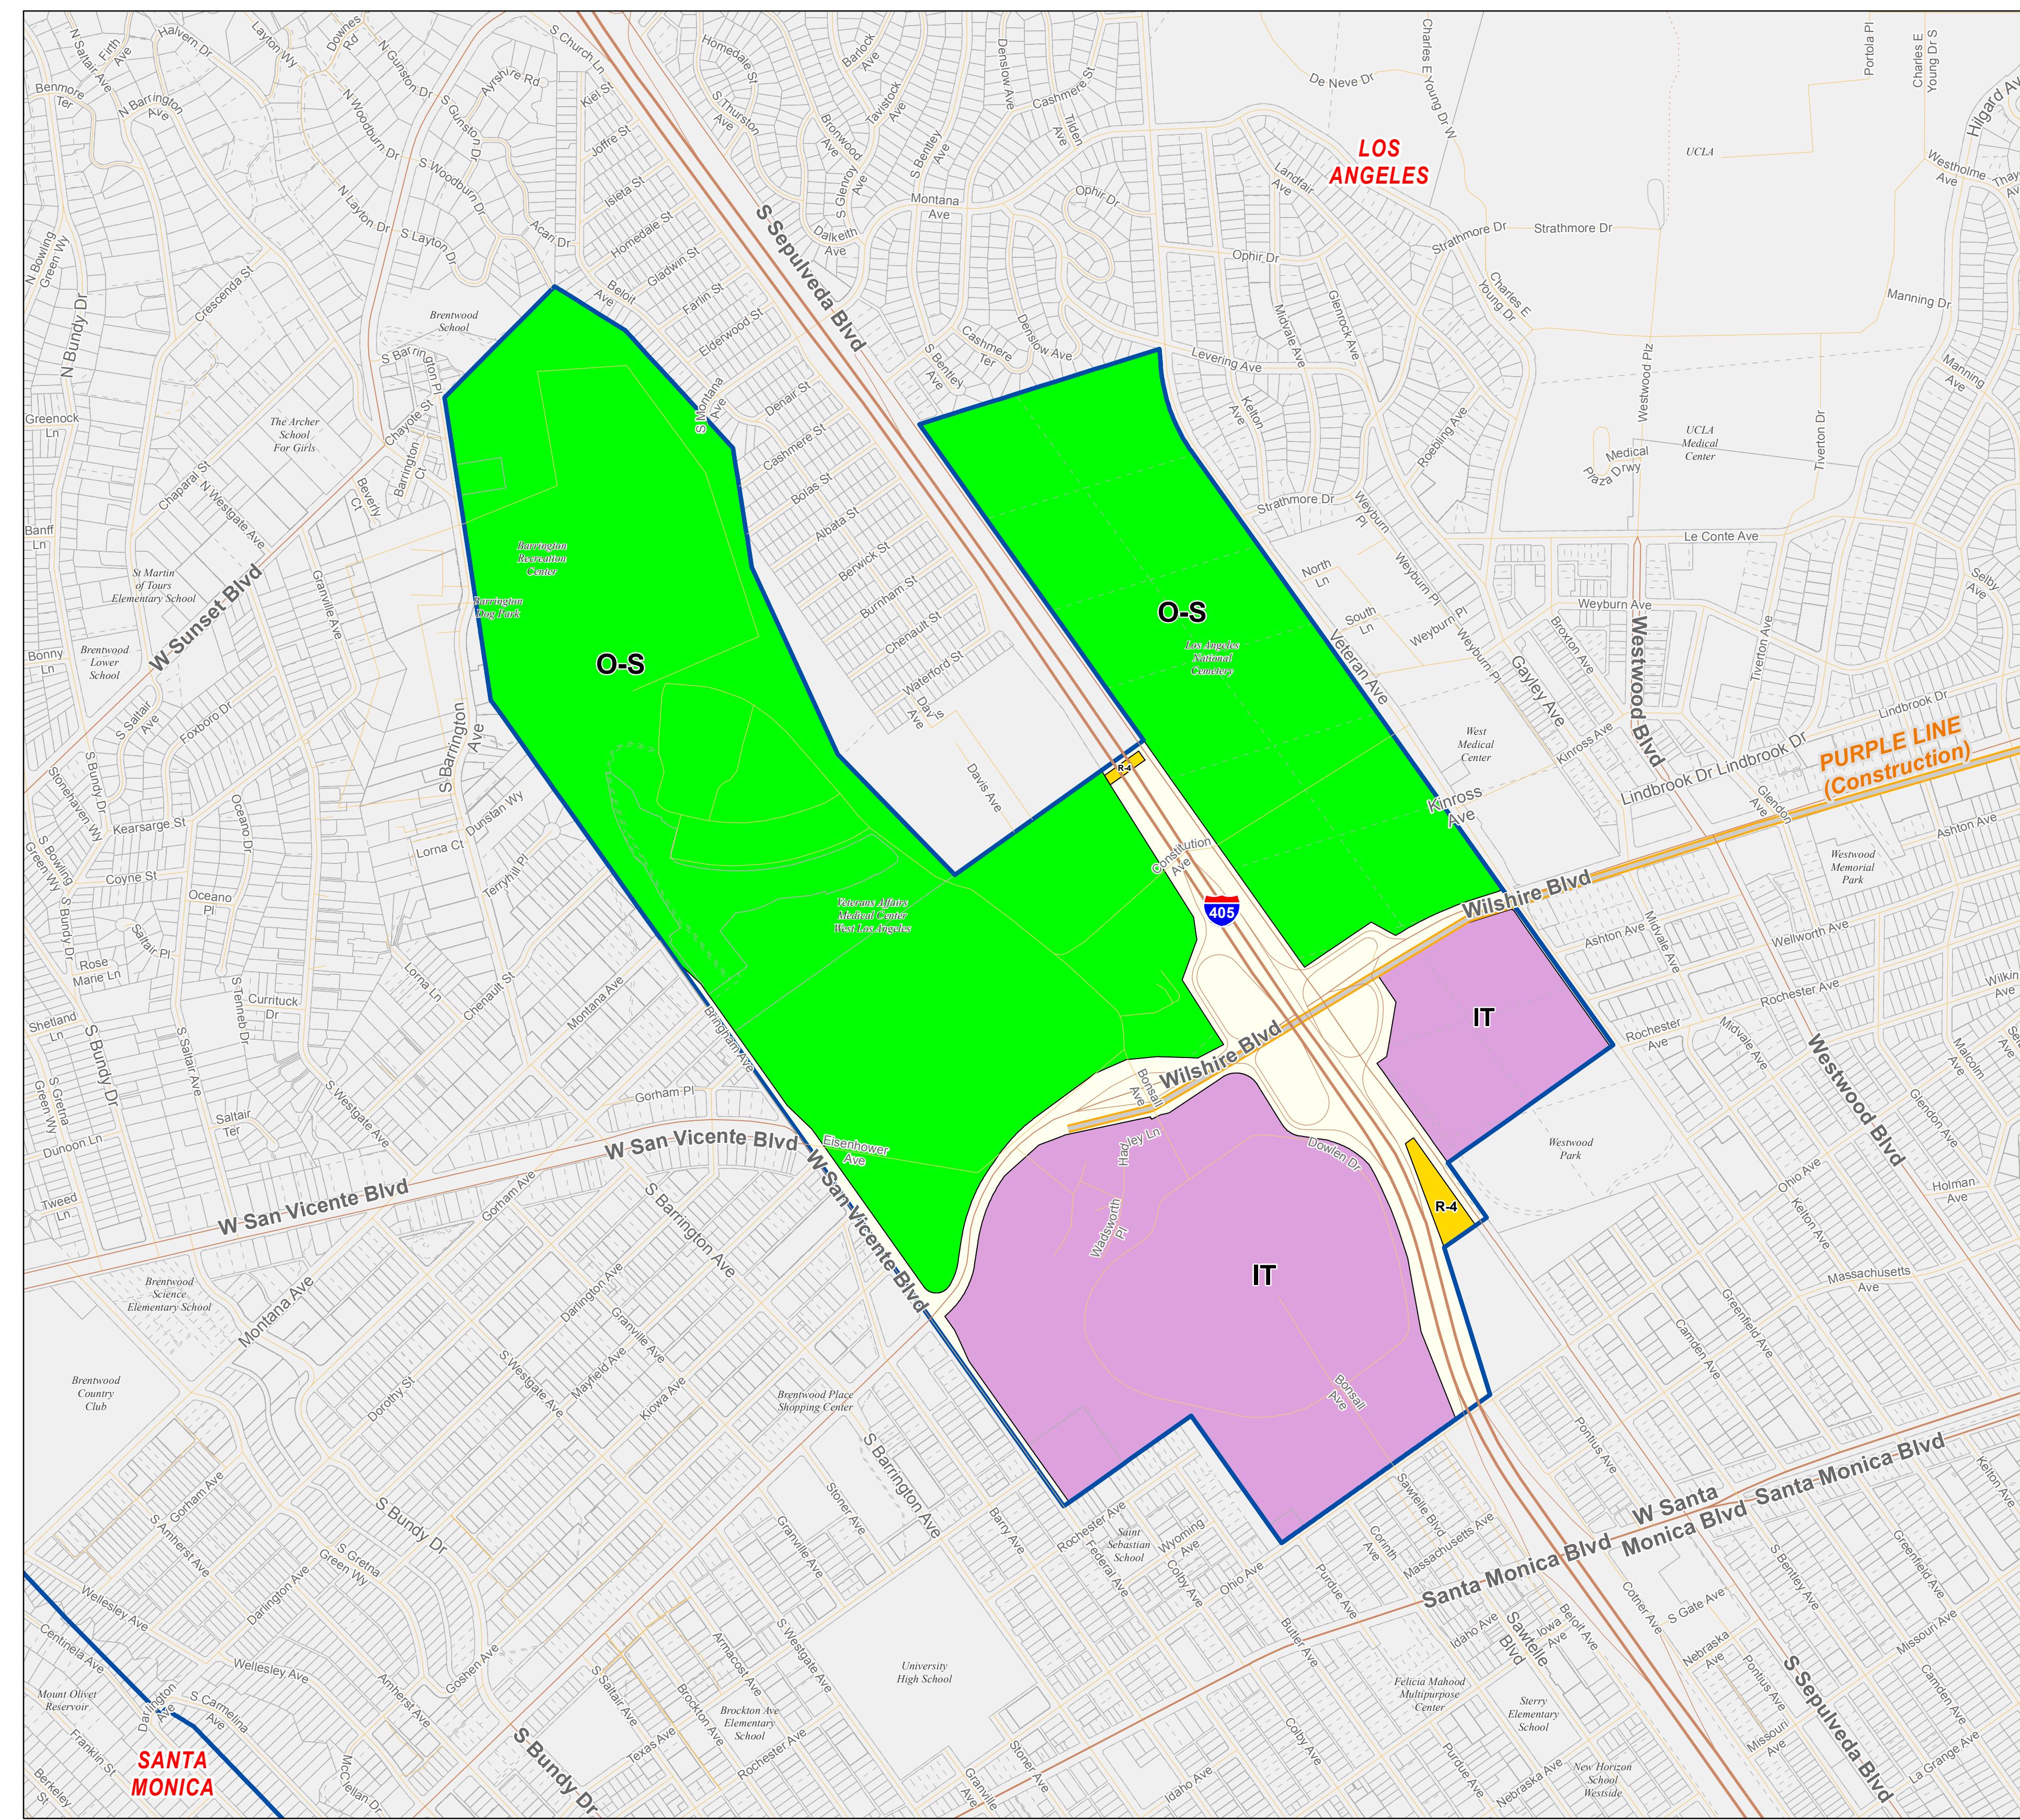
LOS ANGELES

SANTA MONICA

O-S

O-S

IT

IT

R-4

R-4

PURPLE LINE (Construction)

405

Wilshire Blvd

Wilshire Blvd

S Sepulveda Blvd

S Sepulveda Blvd

W San Vicente Blvd

W San Vicente Blvd

W San Vicente Blvd

W Sunset Blvd

Santa Monica Blvd

W Santa Monica Blvd

Santa Monica Blvd

Westwood Blvd

Westwood Blvd

S Bundy Dr

S Bundy Dr

S Bundy Dr

N Bundy Dr

S Barrington Ave

S Barrington Ave

S Barrington Ave

Montana Ave

Veteran Ave

Gayley Ave

Sawtelle Blvd

Barrington Recreation Center

Barrington Dog Park

Los Angeles National Cemetery

Veterans Affairs Medical Center West Los Angeles

UCLA

UCLA Medical Center

West Medical Center

Westwood Memorial Park

Westwood Park

Brentwood School

The Archer School For Girls

St Martin of Tours Elementary School

Brentwood Lower School

Brentwood Science Elementary School

Brentwood Country Club

Brentwood Place Shopping Center

Saint Sebastian School

University High School

Brockton Ave Elementary School

Felicia Mahood Multipurpose Center

Sterry Elementary School

New Horizon School Westside

Mount Olivet Reservoir

Constitution Ave

Eisenhower Ave

Bonsall Ave

Bonsall Ave

Hadley Ln

Wadsworth Pl

Dowlen Dr

Brigham Ave

Davis Ave

Davis Ave

Kinross Ave

Kinross Ave

Lindbrook Dr

Lindbrook Dr

Lindbrook Dr

Le Conte Ave

Weyburn Ave

Weyburn Pl

Weyburn Pl

Weyburn Pl

Weyburn Pl

North Ln

South Ln

Strathmore Dr

Strathmore Dr

Strathmore Dr

Levering Ave

Kelton Ave

Kelton Ave

Kelton Ave

Roebling Ave

Midvale Ave

Midvale Ave

Midvale Ave

Glenrock Ave

Ophir Dr

Ophir Dr

Landfair Ave

Charles E Young Dr W

Charles E Young Dr E

Charles E Young Dr S

De Neve Dr

Portola Pl

Hilgard Ave

Westholme Ave

Manning Dr

Manning Ave

Westwood Plz

Medical Plaza Drwy

Tiverton Dr

Tiverton Ave

Selby Ave

Broxton Ave

Glendon Ave

Glendon Ave

Ashton Ave

Ashton Ave

Wellworth Ave

Rochester Ave

Rochester Ave

Rochester Ave

Rochester Ave

Ohio Ave

Ohio Ave

Holman Ave

Malcolm Ave

Massachusetts Ave

Massachusetts Ave

Camden Ave

Camden Ave

Greenfield Ave

Greenfield Ave

Pontius Ave

Pontius Ave

Cotner Ave

S Gate Ave

Nebraska Ave

Nebraska Ave

Missouri Ave

Missouri Ave

La Grange Ave

S Bentley Ave

S Bentley Ave

S Bentley Ave

Iowa Ave

Beloit Ave

Beloit Ave

Idaho Ave

Idaho Ave

Purdue Ave

Purdue Ave

Butler Ave

Colby Ave

Colby Ave

Corinth Ave

Federal Ave

Wyoming Ave

Barry Ave

Stoner Ave

Stoner Ave

Granville Ave

Granville Ave

Granville Ave

Granville Ave

S Westgate Ave

S Westgate Ave

S Westgate Ave

N Westgate Ave

Armacost Ave

Brockton Ave

Rochester Ave

S Saltair Ave

Saltair Ave

S Saltair Ave

N Saltair Ave

Saltair Ter

Saltair Pl

Texas Ave

Goshen Ave

Amherst Ave

S Amherst Ave

Wellesley Ave

Wellesley Ave

Centinela Ave

Franklin St

Berkeley St

McClellan Dr

S Carmelina Ave

Darlington Ave

Darlington Ave

Darlington Ave

Darlington Ave

S Gretna Green Wy

S Gretna Green Wy

Gorham Ave

Gorham Ave

Gorham Pl

Mayfield Ave

Kiowa Ave

Dorothy St

Chenault St

Chenault St

Lorna Ln

Lorna Ct

Terryhill Pl

Dunstan Wy

Currituck Dr

S Tenneb Dr

Oceano Pl

Oceano Dr

Rose Marie Ln

Coyne St

Kearsarge St

S Bowling Green Wy

N Bowling Green Wy

S Bundy Dr

Stonehaven Wy

Foxboro Dr

Bonny Ln

Banff Ln

Greenock Ln

Chaparal St

Crescenda St

Beverly Ct

Barrington Ct

Chayote St

S Barrington Pl

Shelland Ln

Dunoon Ln

Tweed Ln

Benmore Ter

Firth Ave

Halvern Dr

Layton Wy

Downes Rd

N Gunston Dr

S Gunston Dr

Ayrshire Rd

N Woodburn Dr

S Woodburn Dr

N Layton Dr

S Layton Dr

N Barrington Ave

S Church Ln

Kiel St

Joffre St

Isleta St

Acari Dr

Homedale St

Homedale St

Gladwin St

Beloit Ave

Farlin St

Elderwood St

S Montana Ave

Denair St

Cashmere St

Cashmere St

Cashmere Ter

Bolas St

Albata St

Berwick St

Burnham St

Chenault St

Waterford St

Davis Ave

S Thurston Ave

Bronwood Ave

Barbock Ave

Tavistock Ave

S Glenroy Ave

Dalkeith Ave

S Bentley Ave

Montana Ave

Denslow Ave

Denslow Ave

Tilden Ave